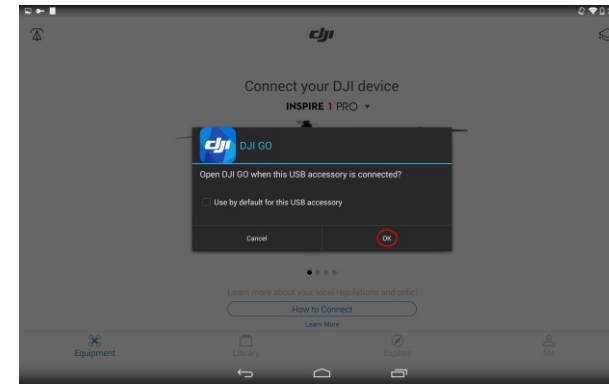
dji

Connect your DJI device

INSPIRE 1 PRO

dji DJI GO

Open DJI GO when this USB accessory is connected?

Use by default for this USB accessory

Cancel

OK

Learn more about your local regulations and polic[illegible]

How to Connect

Learn More

Equipment

Library

Explore

Me